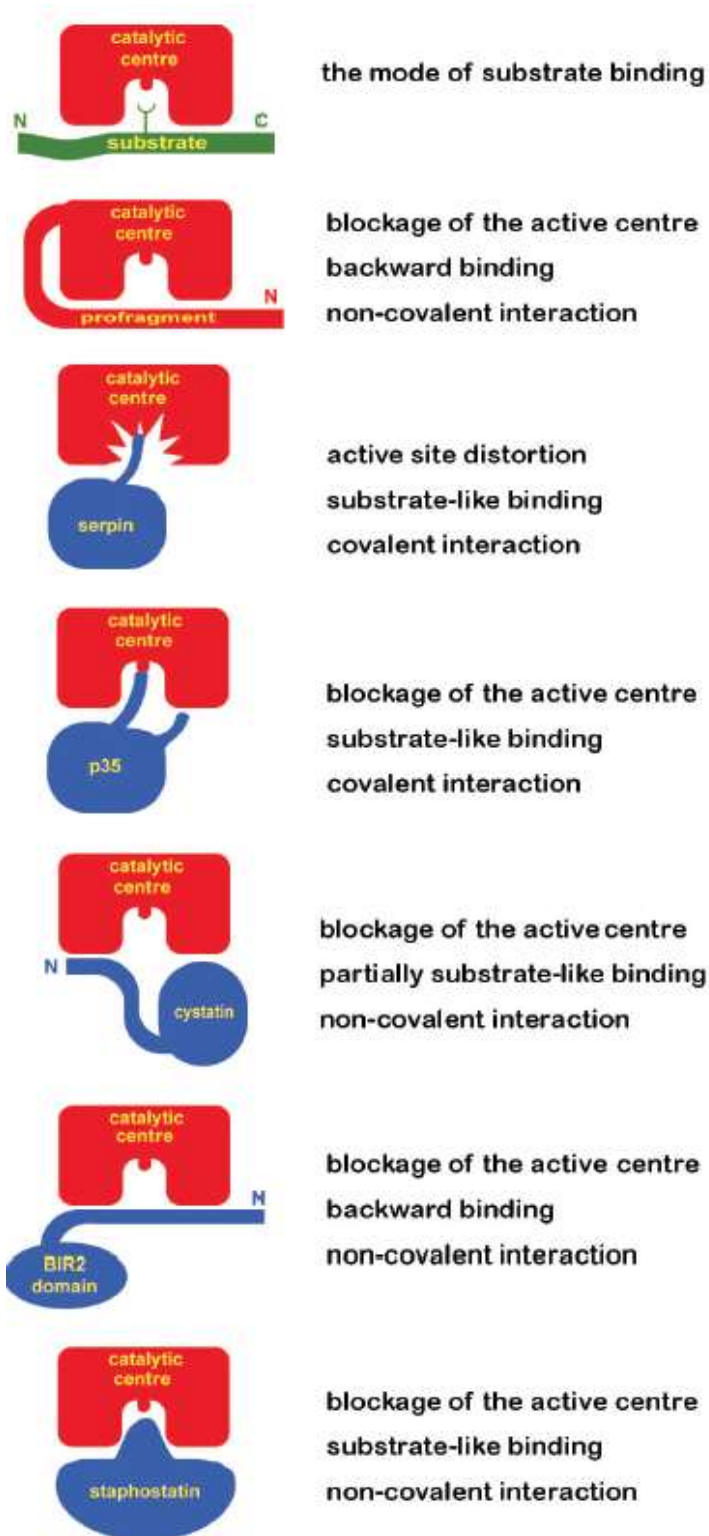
catalytic centre

N

C

substrate

the mode of substrate binding

catalytic centre

N

profragment

blockage of the active centre
backward binding
non-covalent interaction

catalytic centre

serpin

active site distortion
substrate-like binding
covalent interaction

catalytic centre

p35

blockage of the active centre
substrate-like binding
covalent interaction

catalytic centre

N

cystatin

blockage of the active centre
partially substrate-like binding
non-covalent interaction

catalytic centre

N

BIR2 domain

blockage of the active centre
backward binding
non-covalent interaction

catalytic centre

staphostatin

blockage of the active centre
substrate-like binding
non-covalent interaction